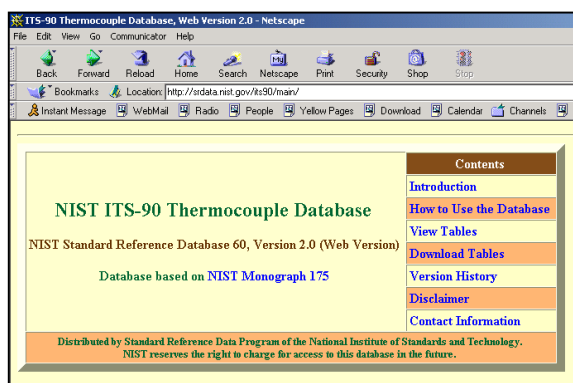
ITS-90 Thermocouple Database, Web Version 2.0 - Netscape

File Edit View Go Communicator Help

Back Forward Reload Home Search Netscape Print Security Shop Stop

Bookmarks Location: http://srdata.nist.gov/its90/main/

Instant Message WebMail Radio People Yellow Pages Download Calendar Channels

NIST ITS-90 Thermocouple Database

NIST Standard Reference Database 60, Version 2.0 (Web Version)

Database based on NIST Monograph 175

Contents

Introduction

How to Use the Database

View Tables

Download Tables

Version History

Disclaimer

Contact Information

Distributed by Standard Reference Data Program of the National Institute of Standards and Technology. NIST reserves the right to charge for access to this database in the future.